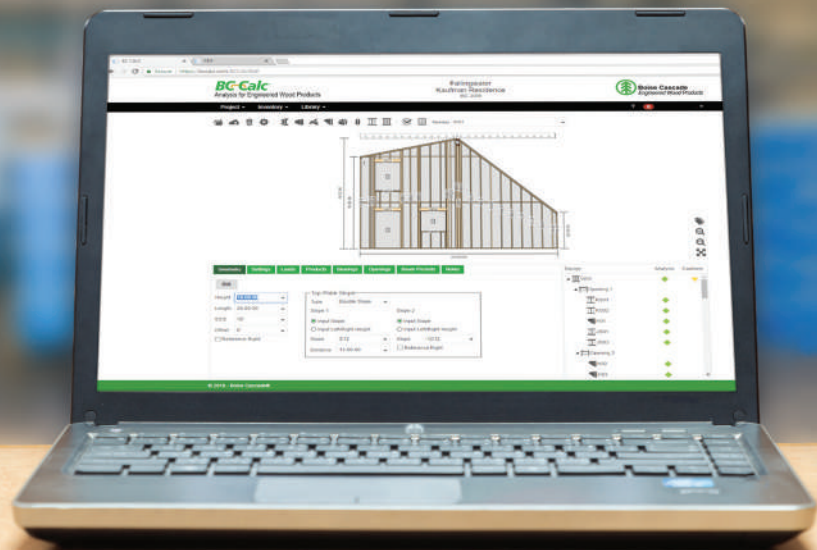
BC Calc
Analysis for Engineered Wood Products

Kaufman Residence

Boise Cascade
Engineered Wood Products

Project ▾ Inventory ▾ Library ▾

Geometry Settings Loads Products Sheathing Openings Beam Pockets Notes

Height
Length
Offset
Reference Right

Top Plate Slope
Type Double Slope
Slope 1
Input Slope
Input Left/Right Height
Slope 2
Input Slope
Input Left/Right Height
Slope
Distance
Slope
Reference Right

Analysis

© 2018 - Boise Cascade®